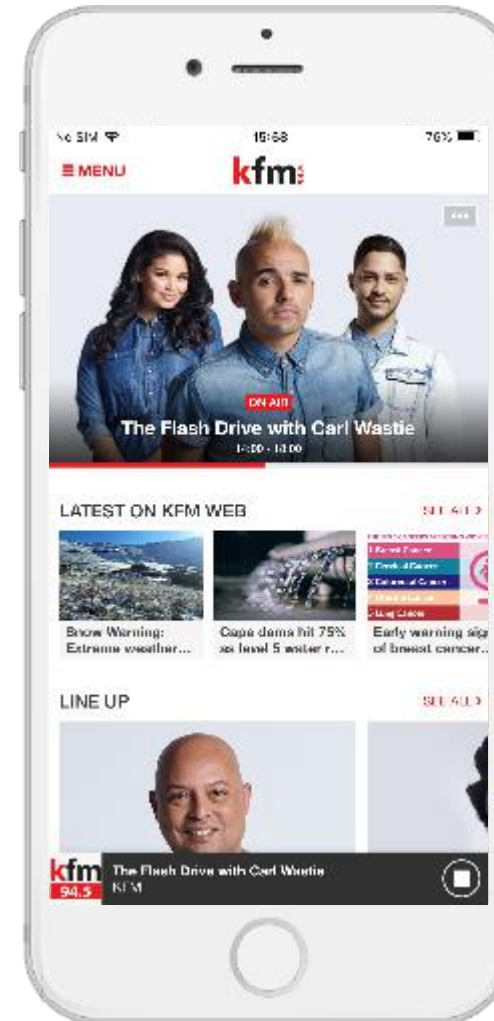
No SIM 15:58 76%

≡ MENU

kfm

ON AIR

The Flash Drive with Carl Wastie

15:00 - 18:00

LATEST ON KFM WEB

SEE ALL

Snow Warning: Extreme weather...

Cape dams hit 75% as level 5 water r...

Early warning sig of breast cancer...

LINE UP

SEE ALL

kfm 94.5

The Flash Drive with Carl Wastie

KFM